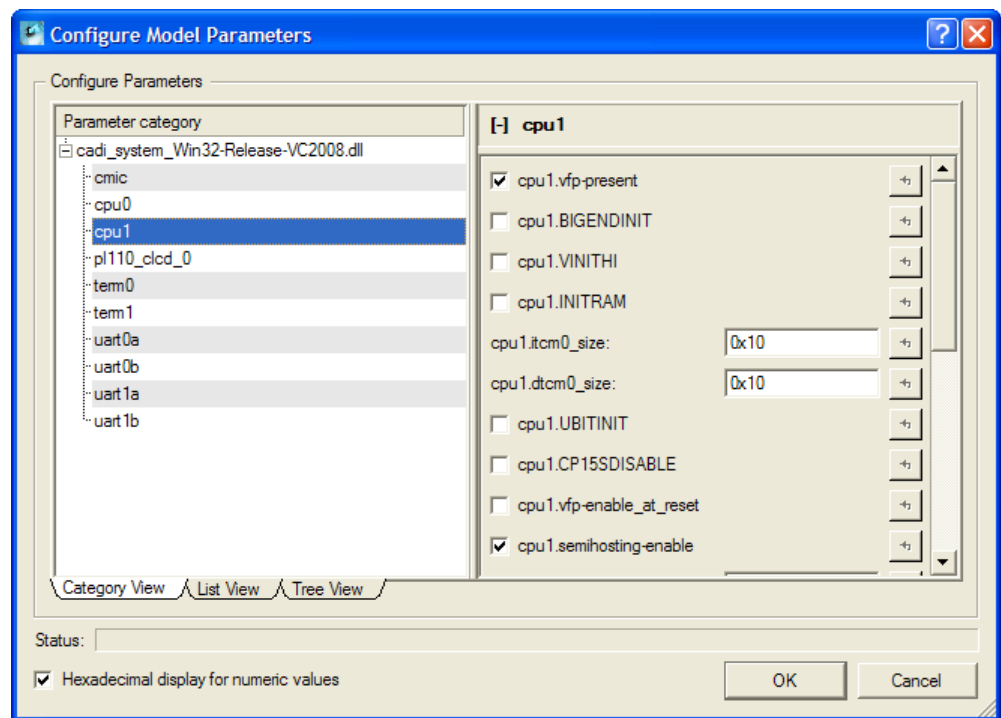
Configure Model Parameters

Configure Parameters

Parameter category

cadi_system_Win32-Release-VC2008.dll

cmic

cpu0

cpu1

pl110_clcd_0

term0

term1

uart0a

uart0b

uart1a

uart1b

Category View

List View

Tree View

[-] cpu1

cpu1.vfp-present

cpu1.BIGENDINIT

cpu1.VINITHI

cpu1.INITRAM

cpu1.itcm0_size: 0x10

cpu1.dtcm0_size: 0x10

cpu1.UBITINIT

cpu1.CP15SDISABLE

cpu1.vfp-enable_at_reset

cpu1.semihosting-enable

Status:

Hexadecimal display for numeric values

OK

Cancel